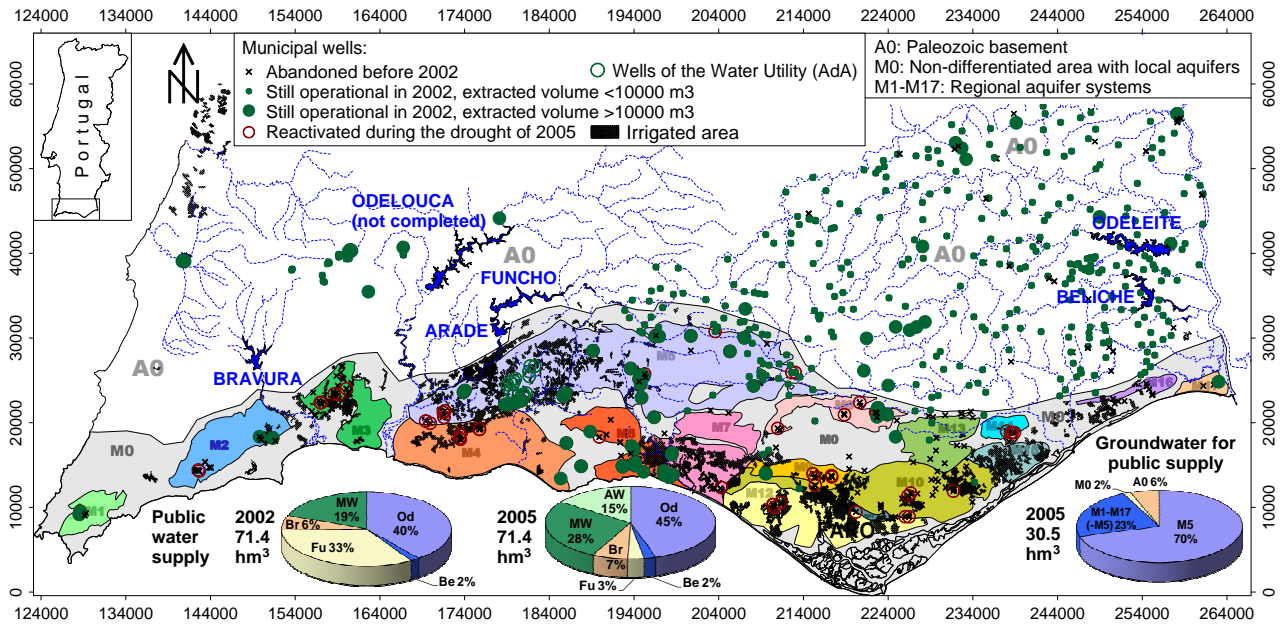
124000 134000 144000 154000 164000 174000 184000 194000 204000 214000 224000 234000 244000 254000 264000

Portugal

N

Municipal wells:
× Abandoned before 2002
• Still operational in 2002, extracted volume <10000 m3
● Still operational in 2002, extracted volume >10000 m3
○ Reactivated during the drought of 2005
○ Wells of the Water Utility (AdA)
Irrigated area

A0: Paleozoic basement
M0: Non-differentiated area with local aquifers
M1-M17: Regional aquifer systems

60000 50000 40000 30000 20000 10000 0

ODELOUCA (not completed)
A0
FUNCHO
ARADE
BRAVURA
A0
M0
M1
M2
M3
M4
M5
M6
M7
M0
M8
M9
M10
M12
M13
M14
M15
M16
A0
A0
A0
ODELEITE
BELICHE

Public water supply
2002 71.4 $hm^3$
MW 19%
Od 40%
Br 6%
Fu 33%
Be 2%

2005 71.4 $hm^3$
AW 15%
Od 45%
MW 28%
Br 7%
Fu 3%
Be 2%

Groundwater for public supply
2005 30.5 $hm^3$
M0 2%
A0 6%
M1-M17 (-M5) 23%
M5 70%

124000 134000 144000 154000 164000 174000 184000 194000 204000 214000 224000 234000 244000 254000 264000